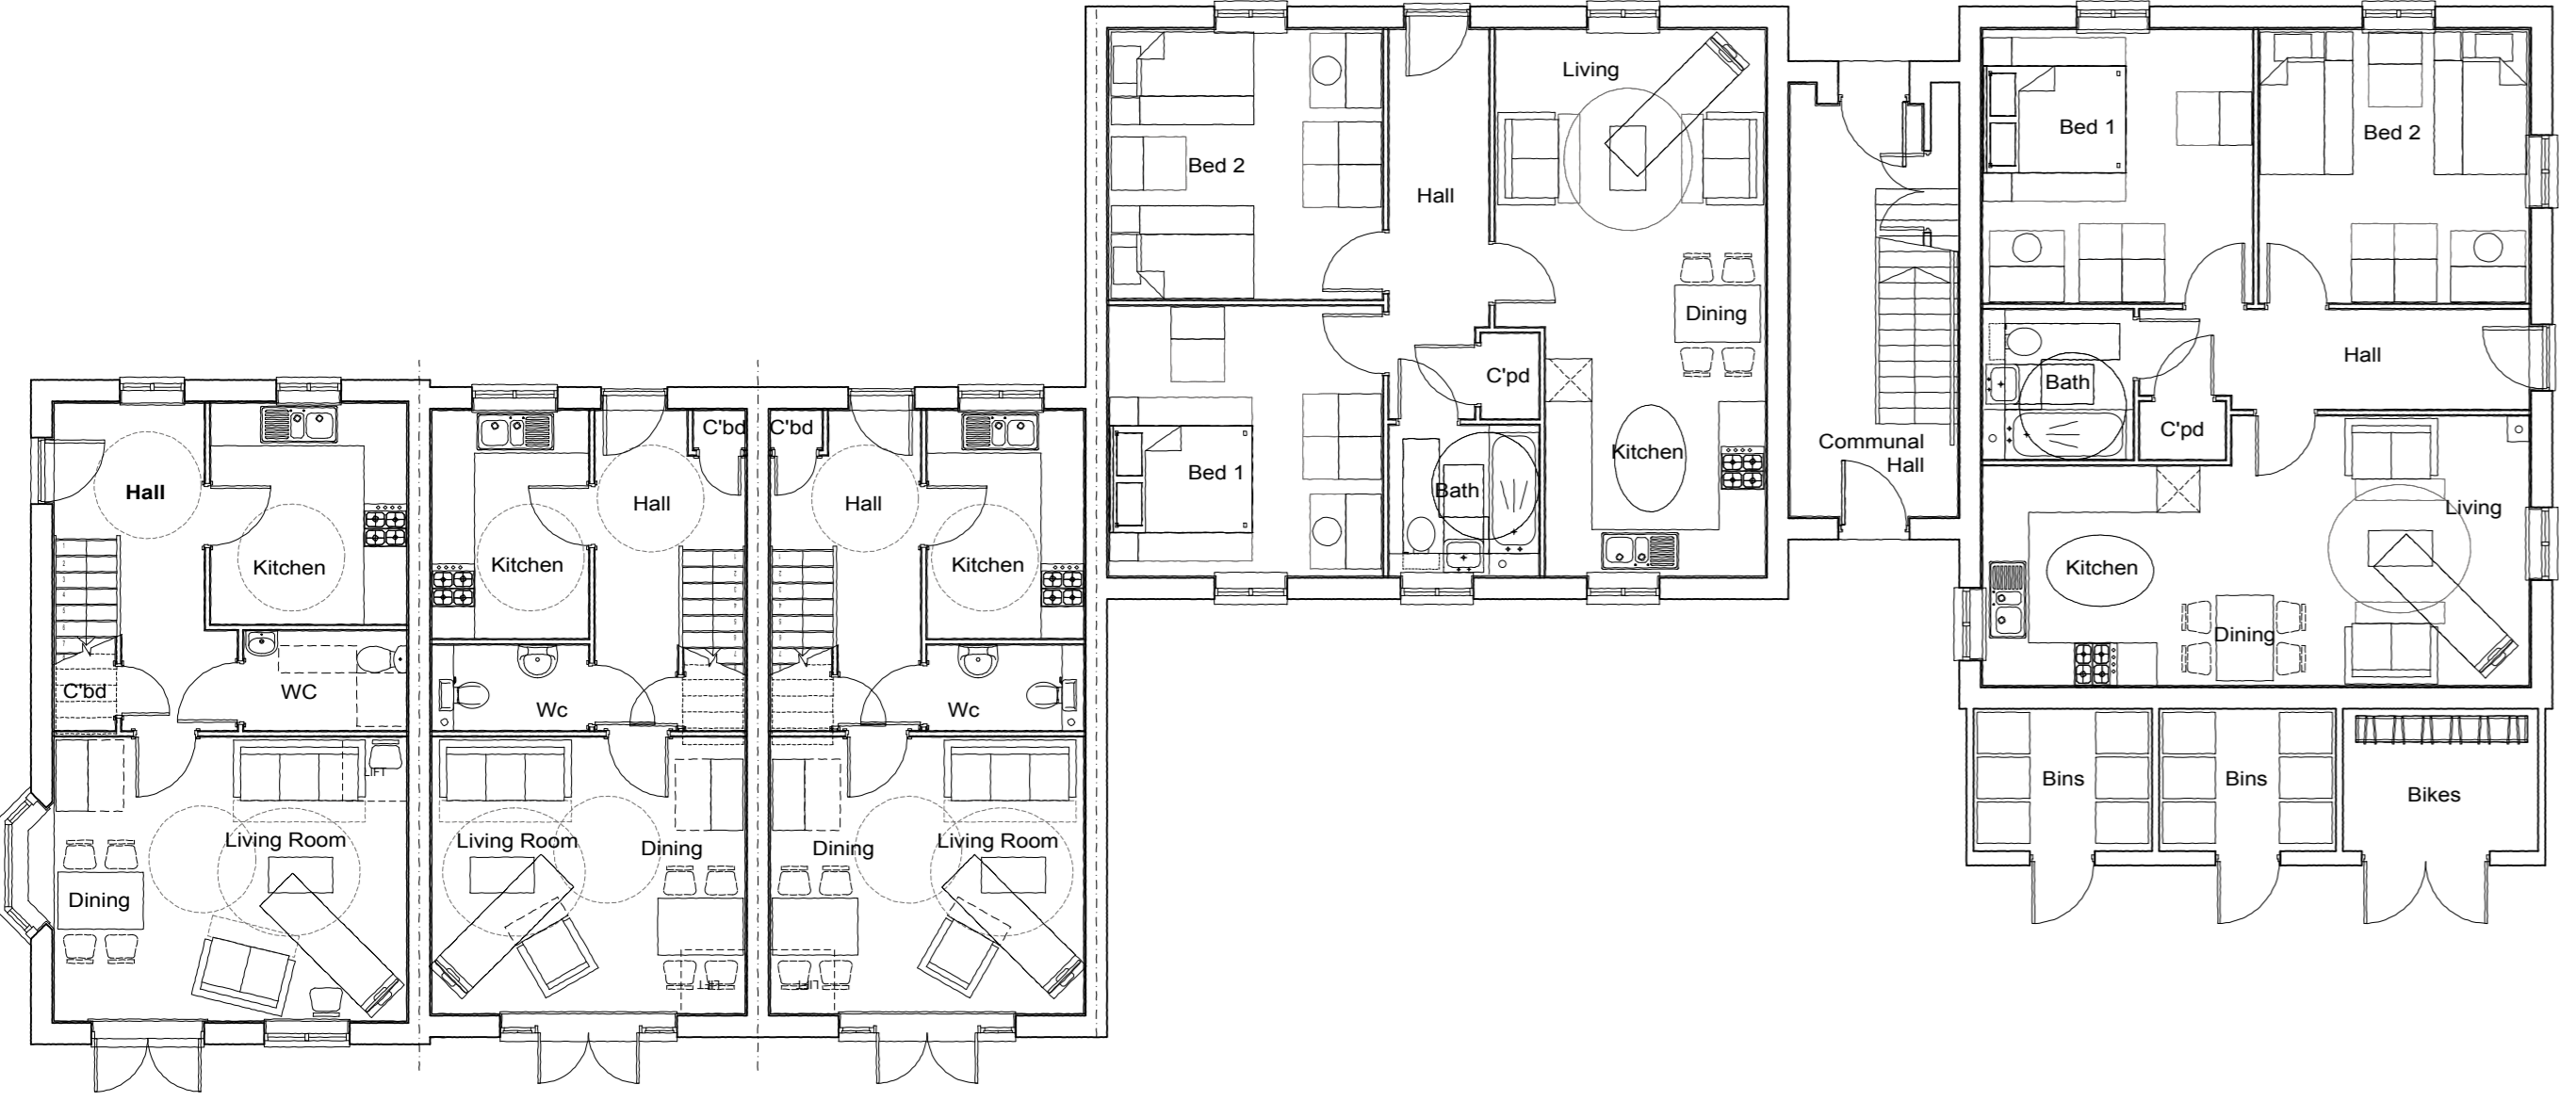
Hall
Kitchen
C'bd
WC
LIFT
Living Room
Dining

C'bd
Hall
Kitchen
Wc
Living Room
Dining
LIFT

C'bd
Hall
Kitchen
Wc
Dining
Living Room
LIFT

Bed 2
Hall
Living
Dining
Bed 1
C'pd
Bath
Kitchen

Communal Hall

Bed 1
Bed 2
Bath
Hall
C'pd
Living
Kitchen
Dining

Bins
Bins
Bikes